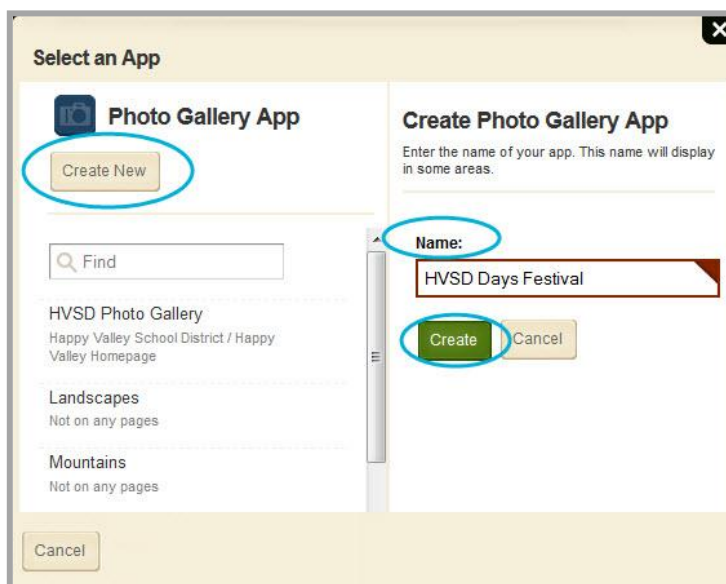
Select an App

Photo Gallery App

Create New

Find

HVSD Photo Gallery
Happy Valley School District / Happy Valley Homepage

Landscapes
Not on any pages

Mountains
Not on any pages

Create Photo Gallery App

Enter the name of your app. This name will display in some areas.

Name:

HVSD Days Festival

Create

Cancel

Cancel